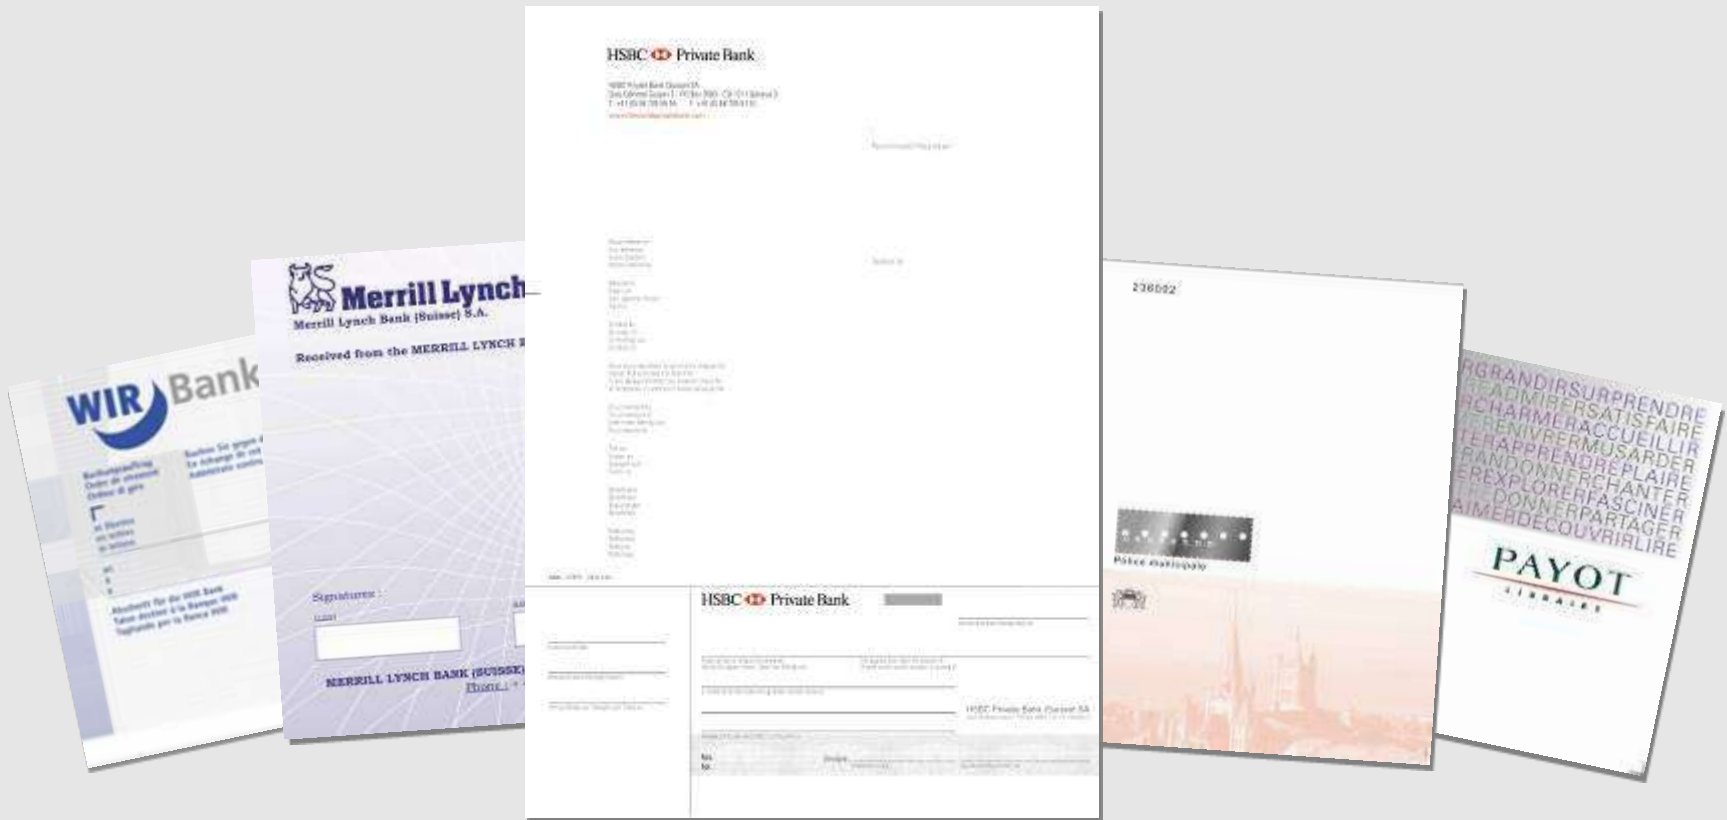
WIR Bank

Merrill Lynch
Merrill Lynch Bank (Suisse) S.A.

Received from the MERRILL LYNCH B

Signatures :

MERRILL LYNCH BANK (SUISSE)
Phone :

HSBC Private Bank

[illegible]

HSBC Private Bank

236002

Police municipale

RGRANDIRSURPRENDRE
READMIRERSATISFAIRE
RCHARMERACCUEILLIR
ERENIVRERMUSARDER
TERAPPRENDREPLAIRE
RANDONNERCHANTER
EREXPLORERFASCINER
DONNERPARTAGER
AIMERDECOUVRIRLIRE

PAYOT
LIBRAIRES